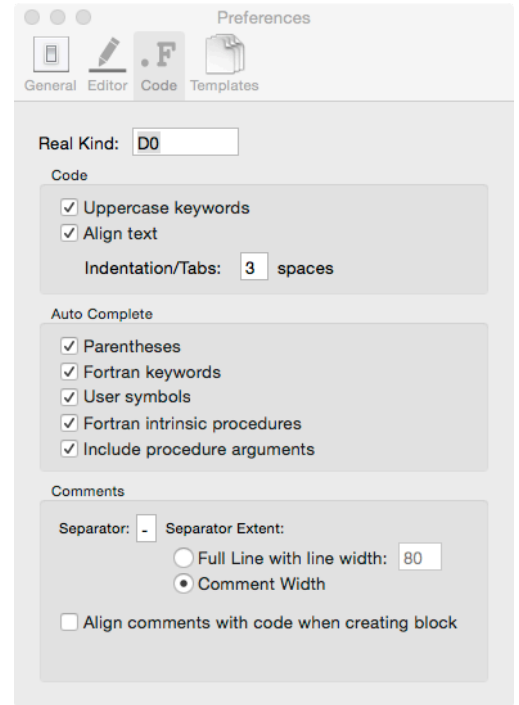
Preferences

General Editor .F Code Templates

Real Kind: D0

Code

☑ Uppercase keywords
☑ Align text

Indentation/Tabs: 3 spaces

Auto Complete

☑ Parentheses
☑ Fortran keywords
☑ User symbols
☑ Fortran intrinsic procedures
☑ Include procedure arguments

Comments

Separator: - Separator Extent:

○ Full Line with line width: 80
◉ Comment Width

☐ Align comments with code when creating block